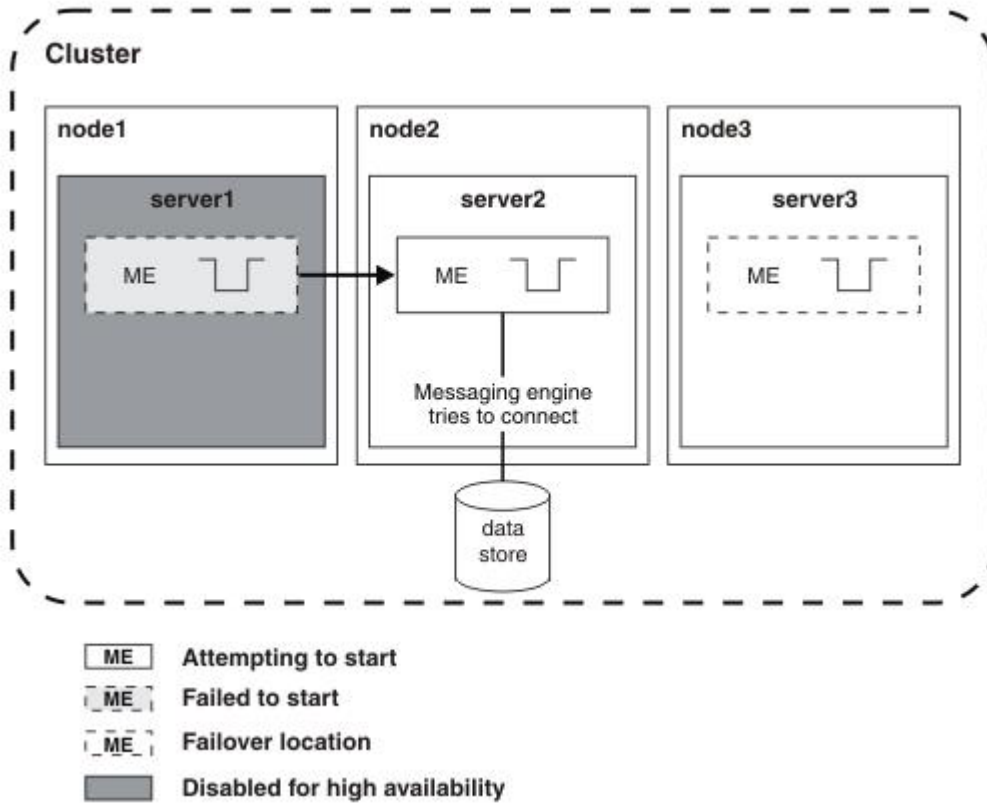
Cluster

node1

server1

ME

node2

server2

ME

Messaging engine tries to connect

data store

node3

server3

ME

ME Attempting to start

ME Failed to start

ME Failover location

Disabled for high availability